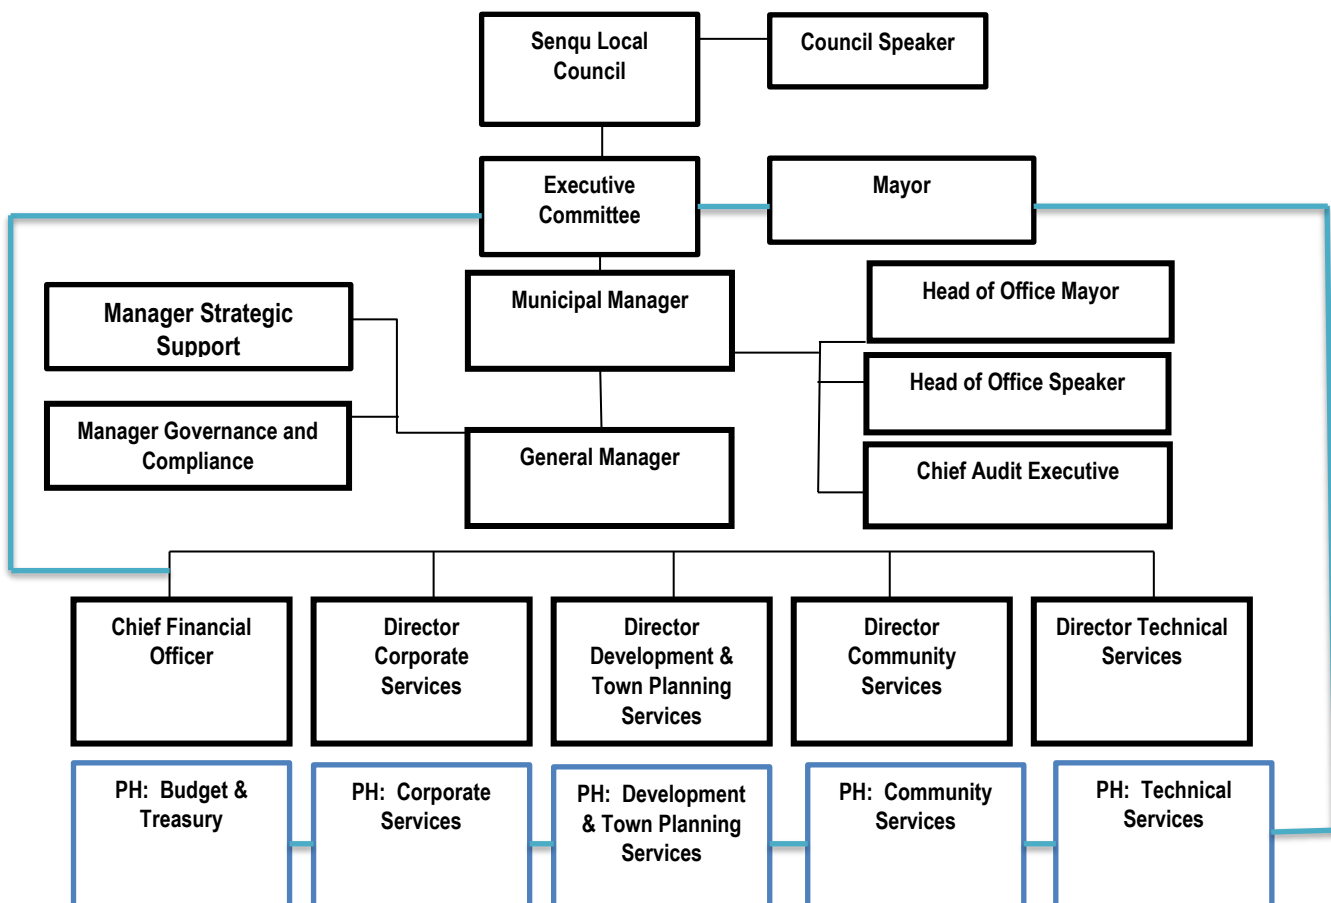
Senqu Local Council

Council Speaker

Executive Committee

Mayor

Manager Strategic Support

Municipal Manager

Head of Office Mayor

Head of Office Speaker

Manager Governance and Compliance

General Manager

Chief Audit Executive

Chief Financial Officer

Director Corporate Services

Director Development & Town Planning Services

Director Community Services

Director Technical Services

PH: Budget & Treasury

PH: Corporate Services

PH: Development & Town Planning Services

PH: Community Services

PH: Technical Services